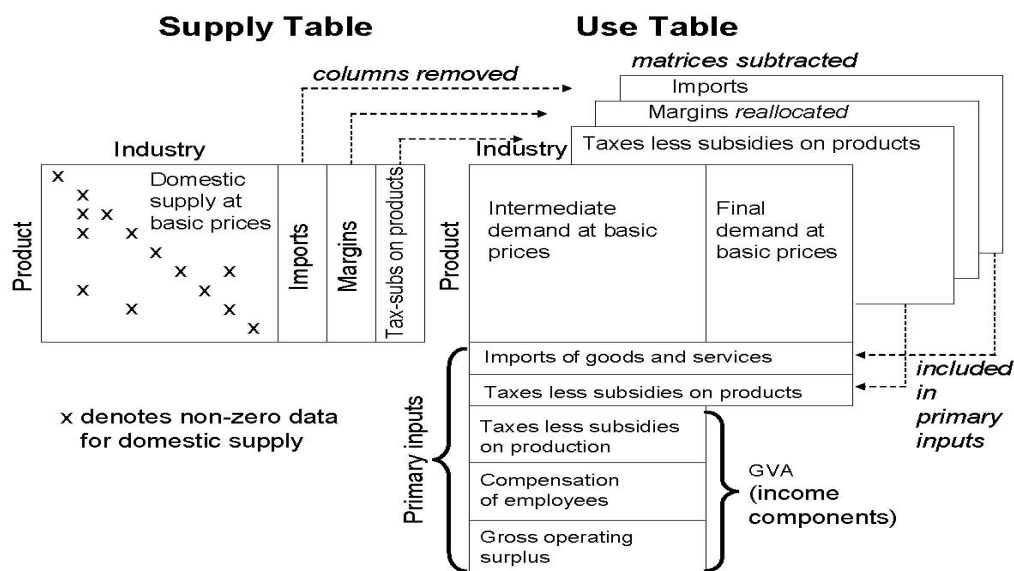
Supply Table

Use Table

columns removed

matrices subtracted

Imports

Margins reallocated

Taxes less subsidies on products

Industry

Product

x x x x x x x x x x x x x x

Domestic supply at basic prices

Imports

Margins

Tax-subs on products

Industry

Product

Intermediate demand at basic prices

Final demand at basic prices

Imports of goods and services

Taxes less subsidies on products

included in primary inputs

x denotes non-zero data for domestic supply

Primary inputs

Taxes less subsidies on production

Compensation of employees

Gross operating surplus

GVA (income components)